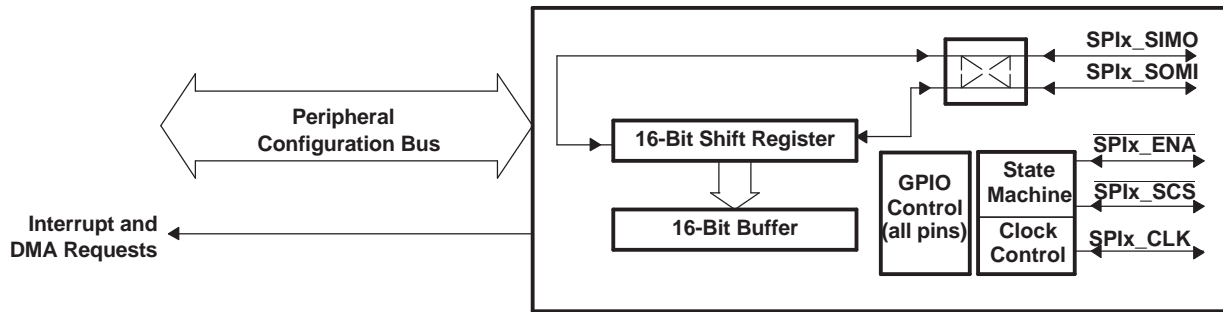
Peripheral Configuration Bus

Interrupt and DMA Requests

16-Bit Shift Register

16-Bit Buffer

GPIO Control (all pins)

State Machine

Clock Control

SPIx_SIMO

SPIx_SOMI

$\overline{\text{SPIx\_ENA}}$

$\overline{\text{SPIx\_SCS}}$

SPIx_CLK